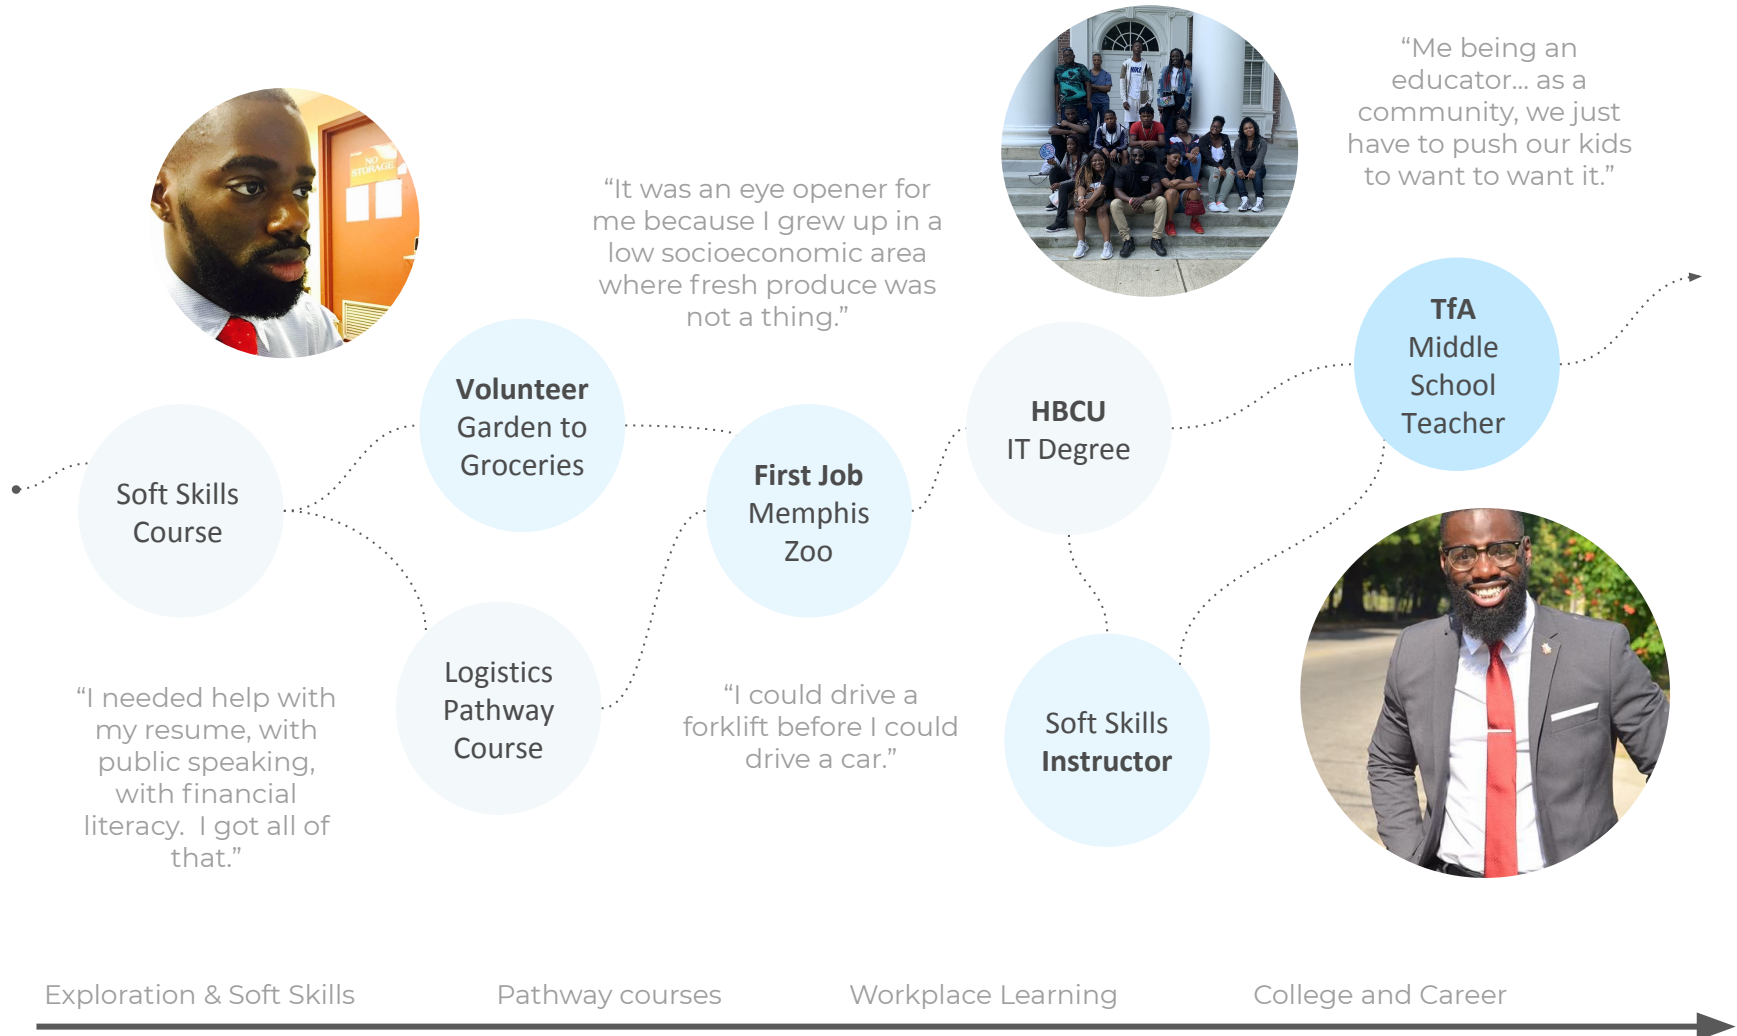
"Me being an educator… as a community, we just have to push our kids to want to want it."

"It was an eye opener for me because I grew up in a low socioeconomic area where fresh produce was not a thing."

NO STORAGE

Soft Skills Course

Volunteer Garden to Groceries

First Job Memphis Zoo

HBCU IT Degree

TfA Middle School Teacher

Logistics Pathway Course

Soft Skills Instructor

"I needed help with my resume, with public speaking, with financial literacy. I got all of that."

"I could drive a forklift before I could drive a car."

Exploration & Soft Skills

Pathway courses

Workplace Learning

College and Career